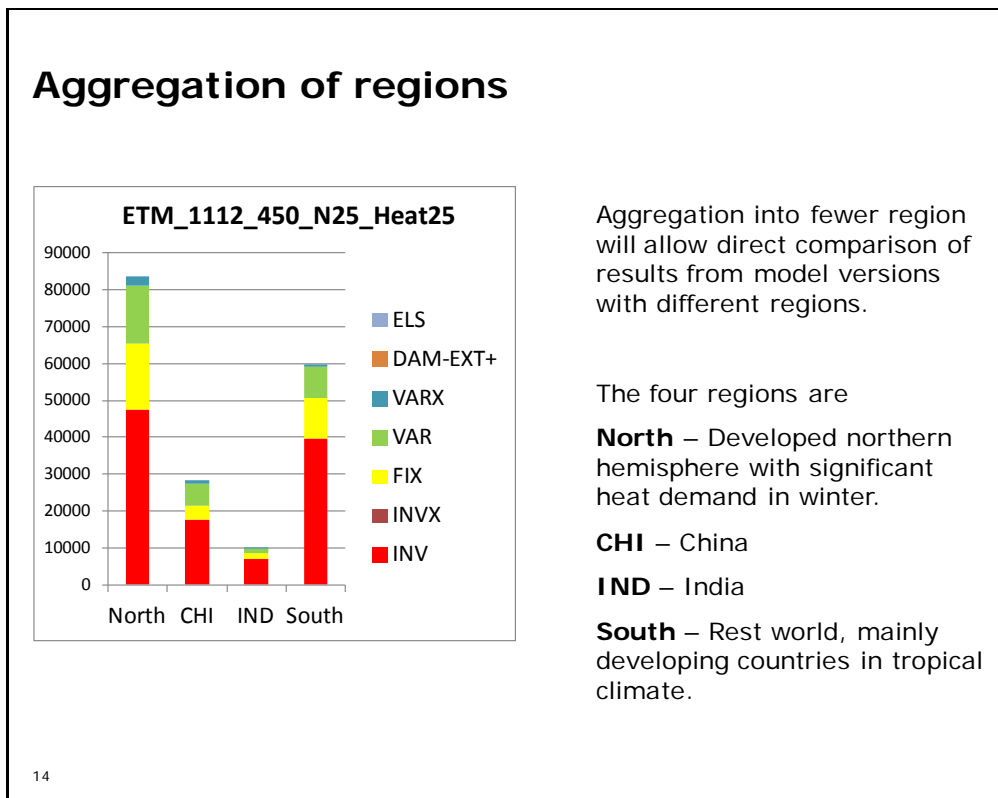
Aggregation of regions

ETM_1112_450_N25_Heat25

90000
80000
70000
60000
50000
40000
30000
20000
10000
0

North CHI IND South

ELS
DAM-EXT+
VARX
VAR
FIX
INVX
INV

Aggregation into fewer region will allow direct comparison of results from model versions with different regions.

The four regions are

**North** – Developed northern hemisphere with significant heat demand in winter.

**CHI** – China

**IND** – India

**South** – Rest world, mainly developing countries in tropical climate.

14